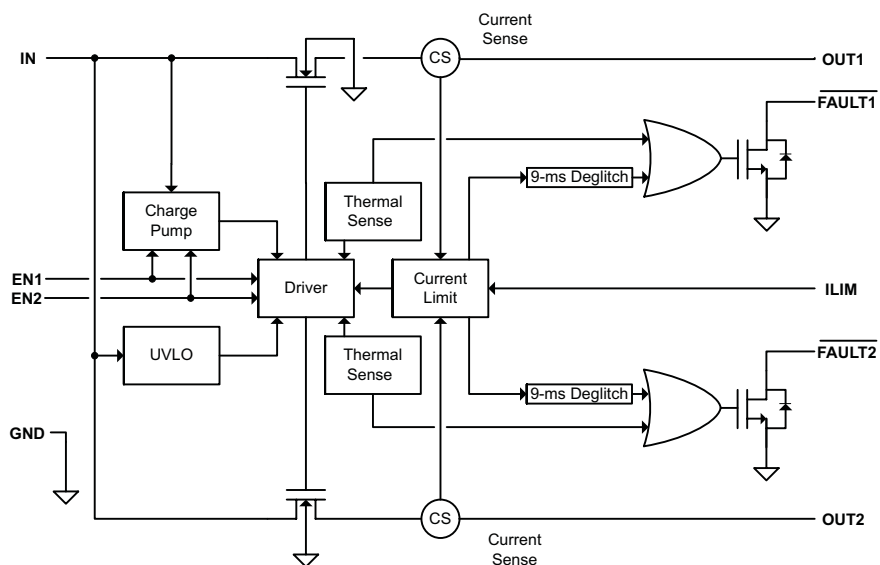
Current Sense

IN

CS

OUT1

$\overline{\text{FAULT1}}$

9-ms Deglitch

Charge Pump

Thermal Sense

EN1

EN2

Driver

Current Limit

ILIM

UVLO

Thermal Sense

$\overline{\text{FAULT2}}$

9-ms Deglitch

GND

CS

OUT2

Current Sense